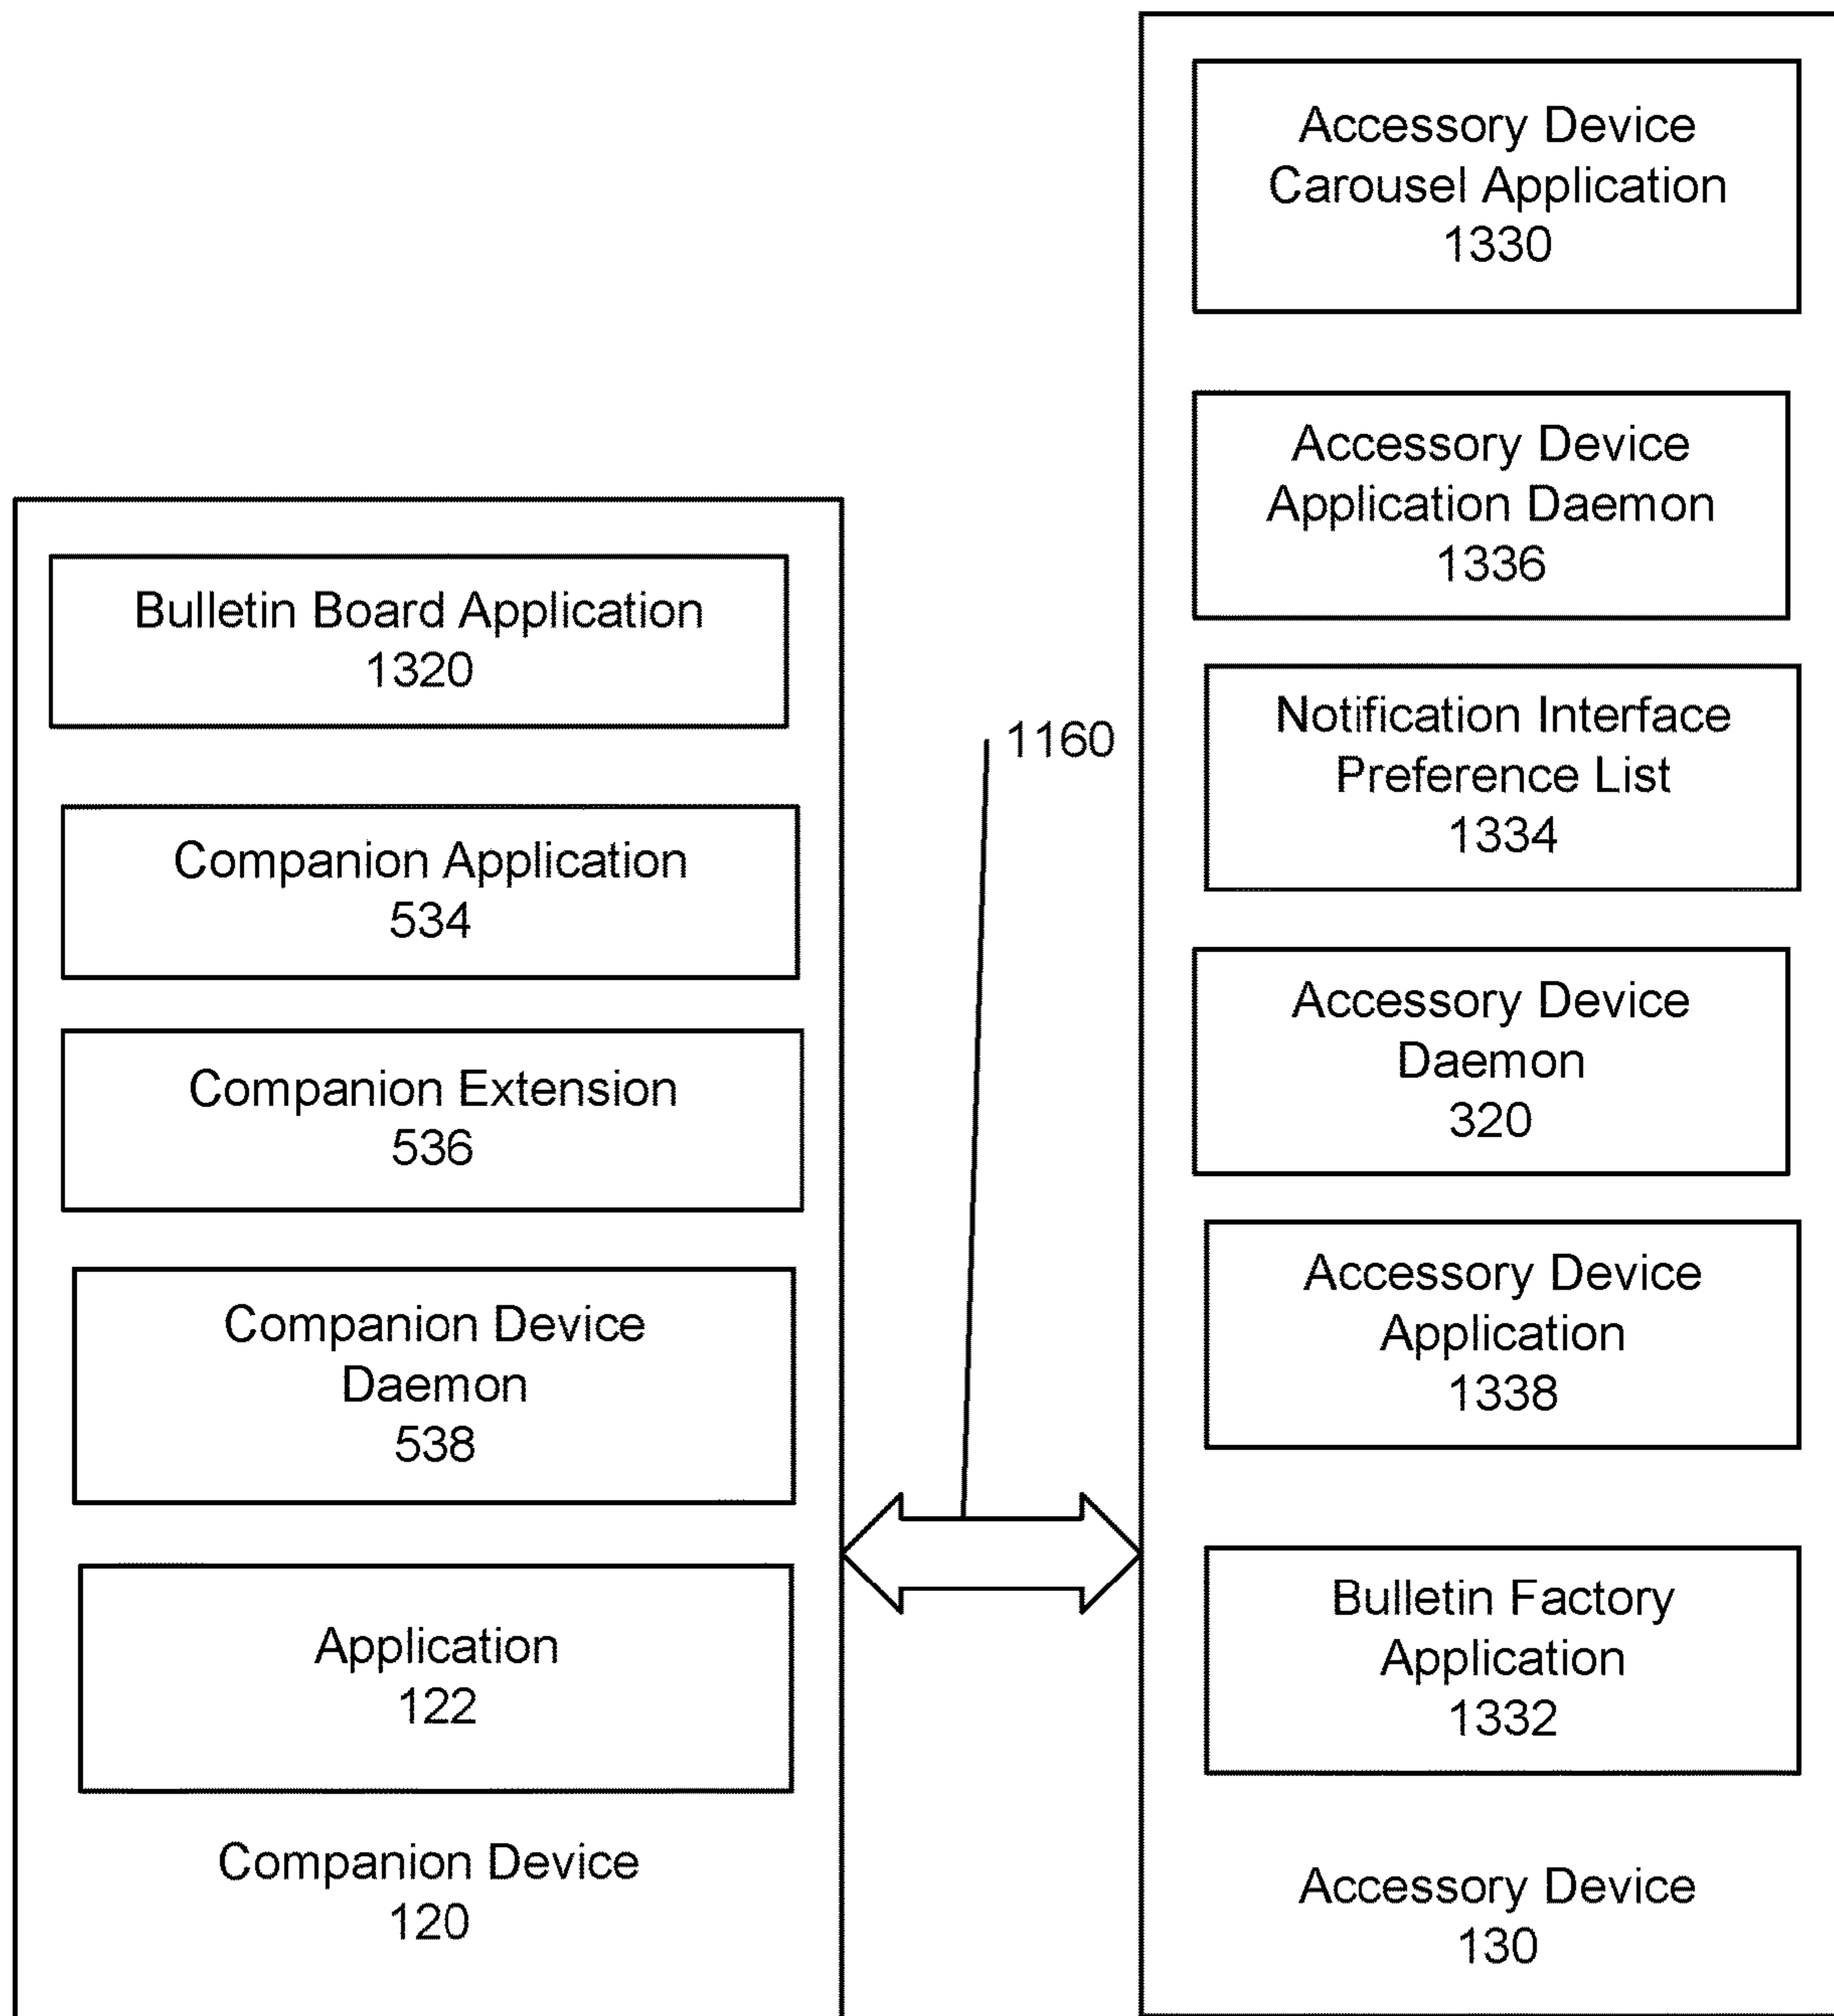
Accessory Device Carousel Application
1330

Accessory Device Application Daemon
1336

Notification Interface Preference List
1334

Accessory Device Daemon
320

Accessory Device Application
1338

Bulletin Factory Application
1332

Accessory Device
130

Bulletin Board Application
1320

Companion Application
534

Companion Extension
536

Companion Device Daemon
538

Application
122

Companion Device
120

1160